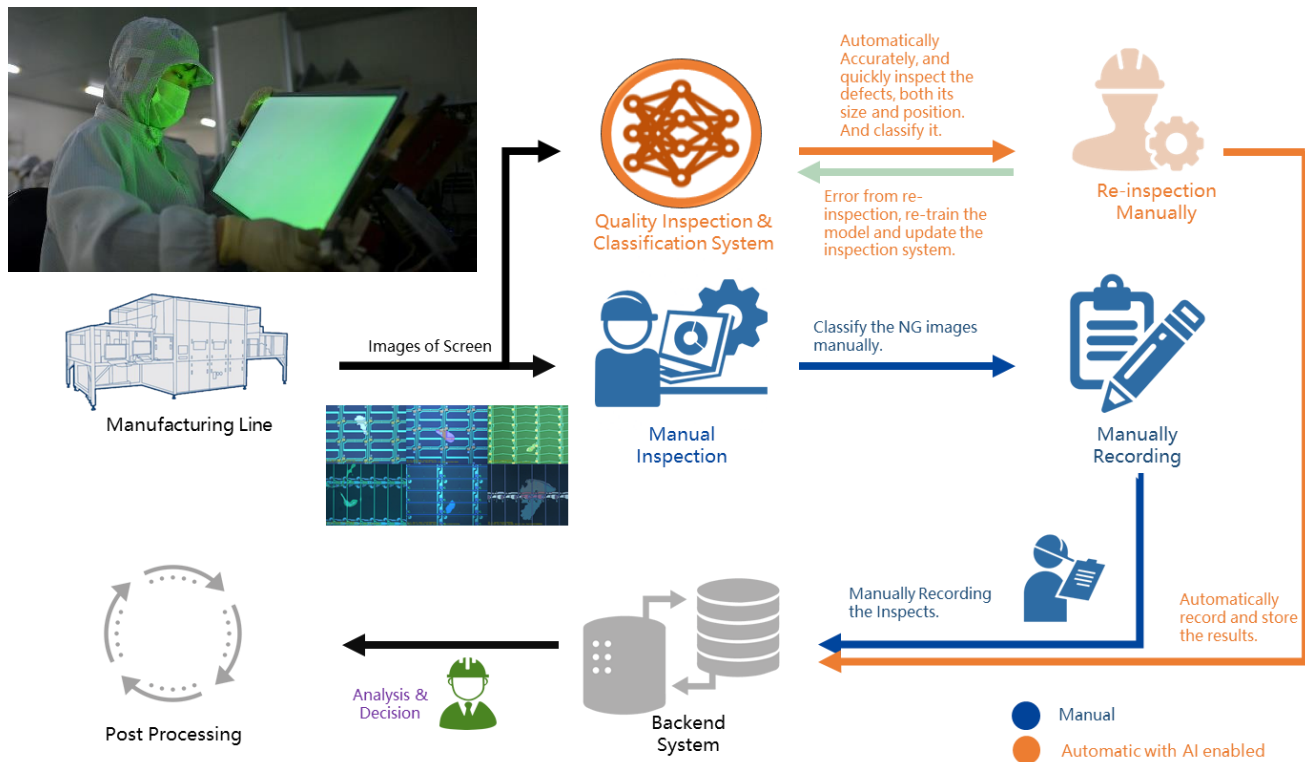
Automatically Accurately, and quickly inspect the defects, both its size and position. And classify it.

Quality Inspection & Classification System

Error from re-inspection, re-train the model and update the inspection system.

Re-inspection Manually

Images of Screen

Manufacturing Line

Classify the NG images manually.

Manual Inspection

Manually Recording

Manually Recording the Inspects.

Automatically record and store the results.

Post Processing

Analysis & Decision

Backend System

Manual

Automatic with AI enabled